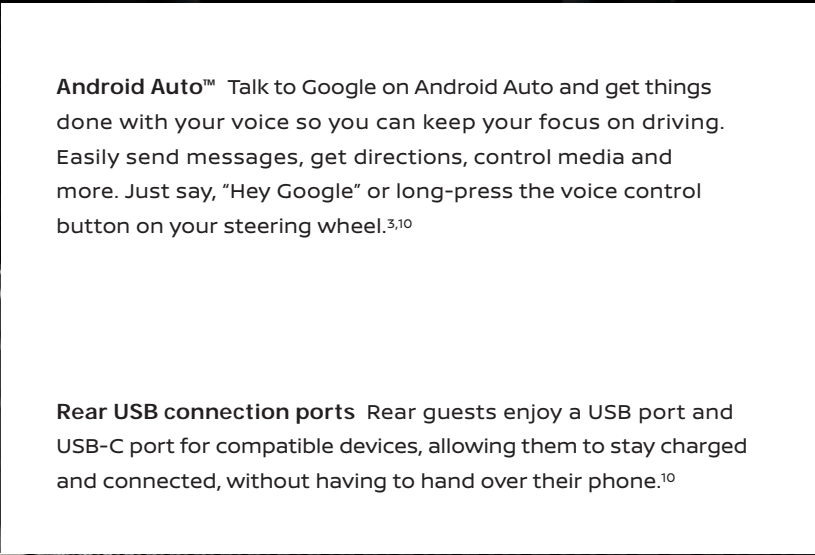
Android Auto™ Talk to Google on Android Auto and get things done with your voice so you can keep your focus on driving. Easily send messages, get directions, control media and more. Just say, “Hey Google” or long-press the voice control button on your steering wheel.$^{3,10}$

Rear USB connection ports Rear guests enjoy a USB port and USB-C port for compatible devices, allowing them to stay charged and connected, without having to hand over their phone.$^{10}$